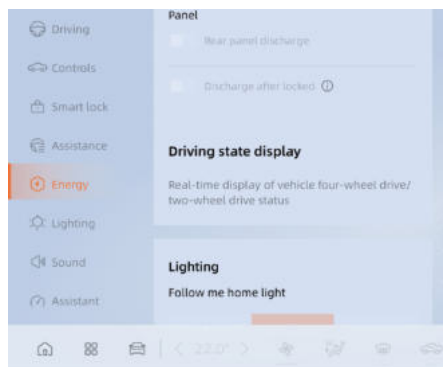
Driving
Controls
Smart lock
Assistance
Energy
Lighting
Sound
Assistant

Panel

Rear panel discharge

Discharge after locked ⓘ

Driving state display

Real-time display of vehicle four-wheel drive/ two-wheel drive status

Lighting

Follow me home light

< 22.0° >